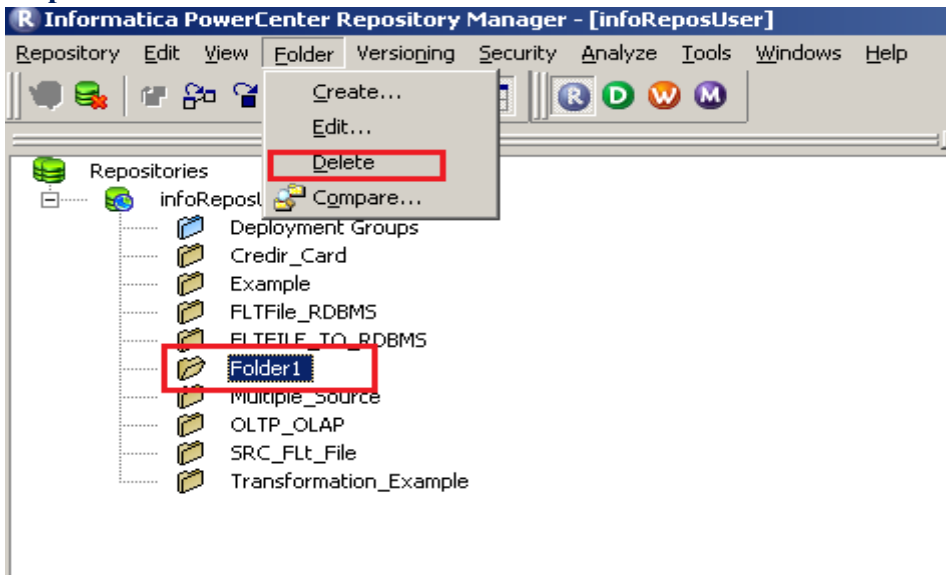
Informatica PowerCenter Repository Manager - [infoReposUser]

Repository Edit View Folder Versioning Security Analyze Tools Windows Help

R D W M

Create...
Edit...
Delete
Compare...

Repositories
infoReposU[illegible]
Deployment Groups
Credir_Card
Example
FLTFile_RDBMS
FLTFILE_TO_RDBMS
Folder1
Multiple_Source
OLTP_OLAP
SRC_FLt_File
Transformation_Example